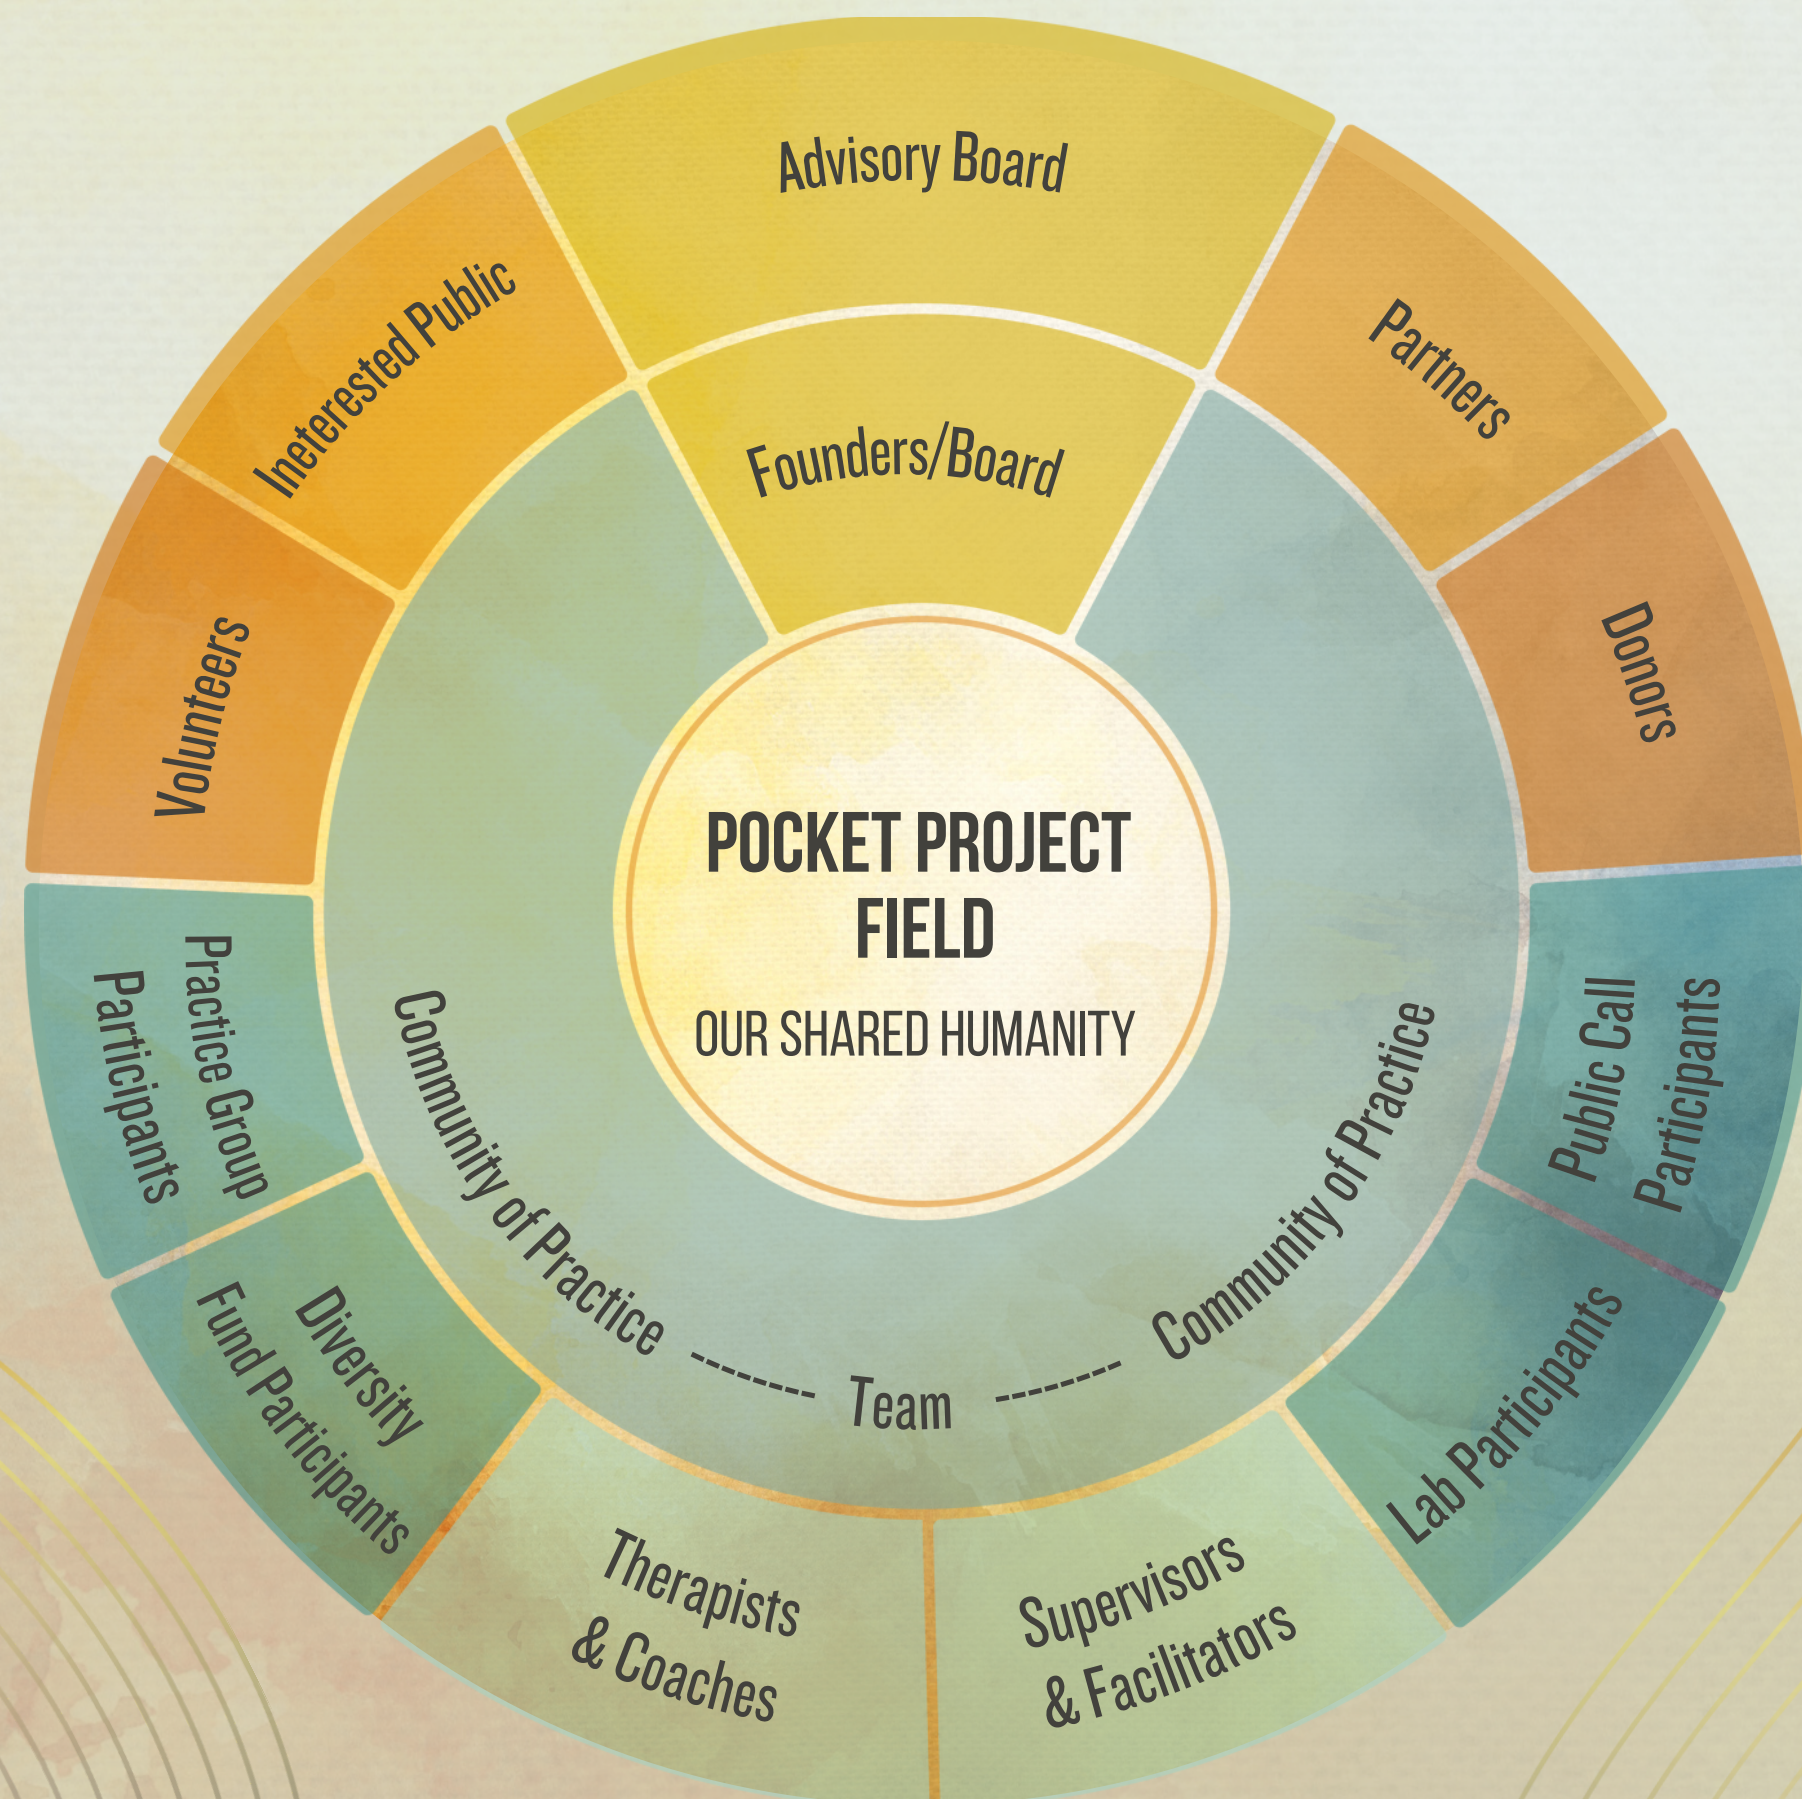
Advisory Board

Ineterested Public

Partners

Founders/Board

Volunteers

Donors

POCKET PROJECT FIELD

OUR SHARED HUMANITY

Practice Group Participants

Community of Practice

Community of Practice

Public Call Participants

Diversity Fund Participants

Team

Lab Participants

Therapists & Coaches

Supervisors & Facilitators